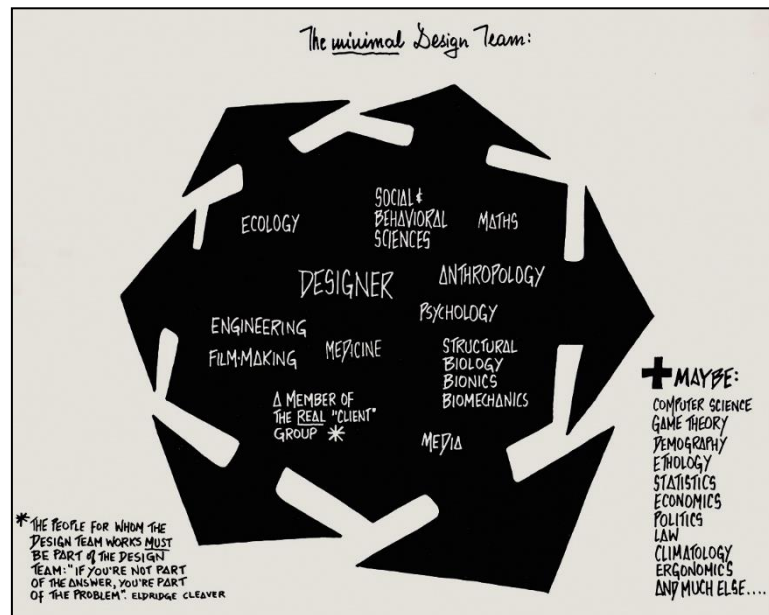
The minimal Design Team:

SOCIAL & BEHAVIORAL SCIENCES

ECOLOGY

MATHS

DESIGNER

ANTHROPOLOGY

PSYCHOLOGY

ENGINEERING

FILM-MAKING

MEDICINE

STRUCTURAL BIOLOGY BIONICS BIOMECHANICS

A MEMBER OF THE REAL "CLIENT" GROUP *

MEDIA

+ MAYBE:
COMPUTER SCIENCE
GAME THEORY
DEMOGRAPHY
ETHOLOGY
STATISTICS
ECONOMICS
POLITICS
LAW
CLIMATOLOGY
ERGONOMICS
AND MUCH ELSE....

* THE PEOPLE FOR WHOM THE DESIGN TEAM WORKS MUST BE PART OF THE DESIGN TEAM: "IF YOU'RE NOT PART OF THE ANSWER, YOU'RE PART OF THE PROBLEM". ELDRIDGE CLEAVER